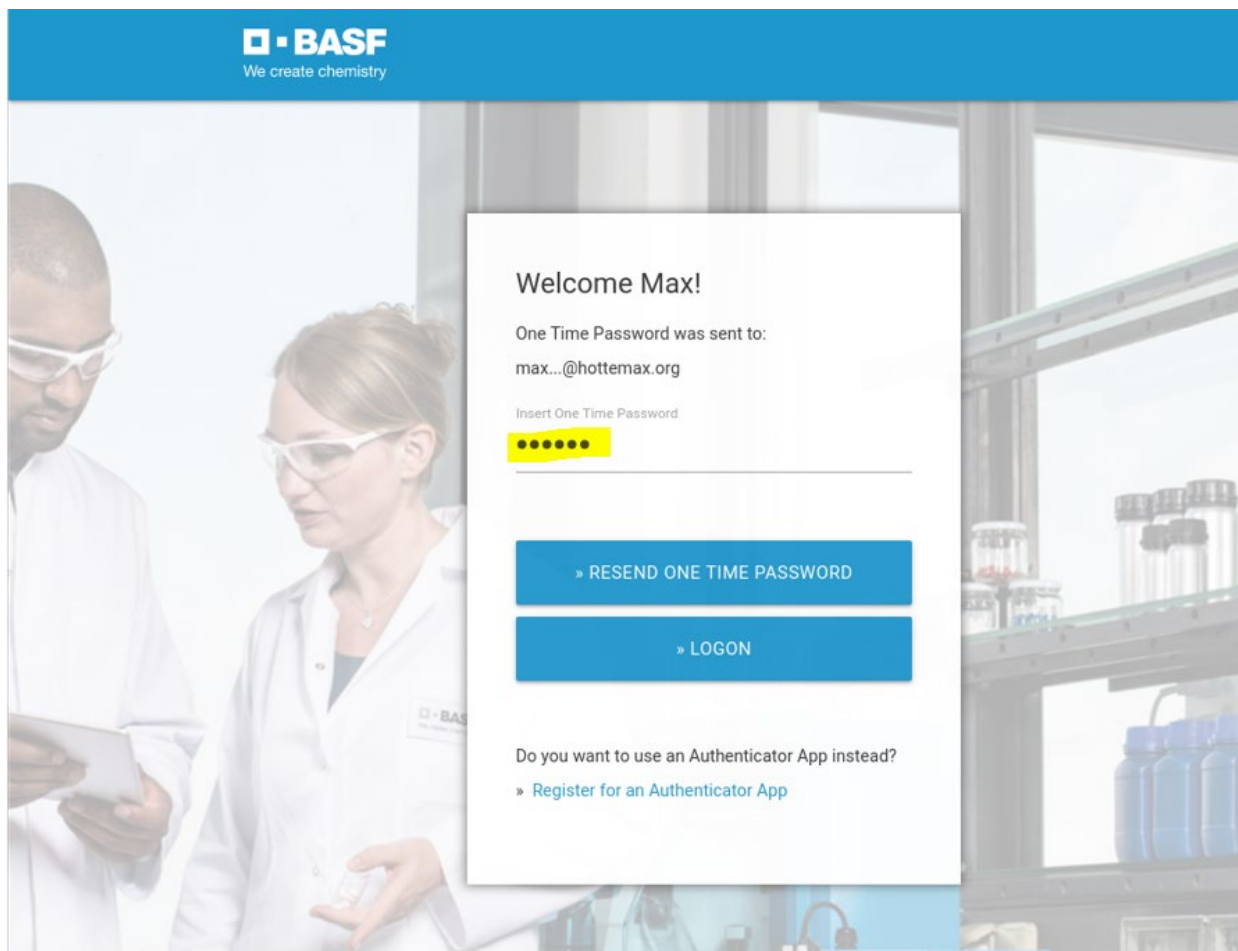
BASF
We create chemistry

Welcome Max!

One Time Password was sent to:

max...@hottemax.org

Insert One Time Password

••••••

» RESEND ONE TIME PASSWORD

» LOGON

Do you want to use an Authenticator App instead?

» Register for an Authenticator App

BASF